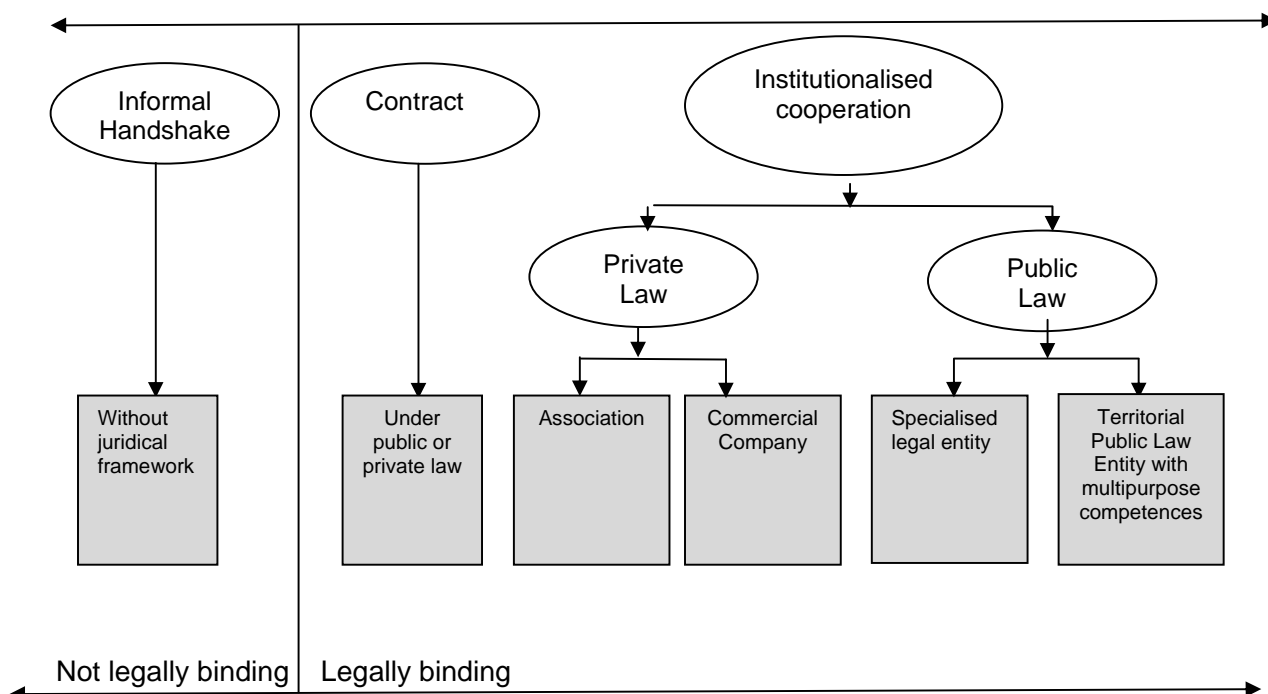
Informal Handshake

Contract

Institutionalised cooperation

Private Law

Public Law

Without juridical framework

Under public or private law

Association

Commercial Company

Specialised legal entity

Territorial Public Law Entity with multipurpose competences

Not legally binding

Legally binding